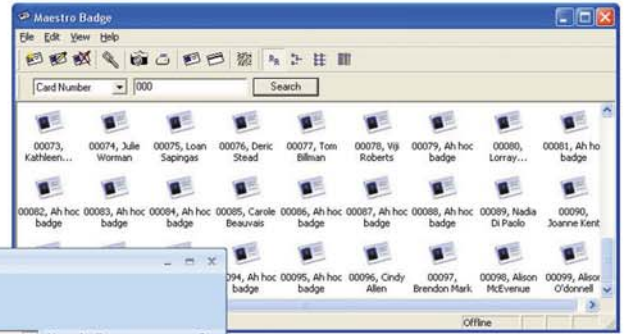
Maestro Badge

File Edit View Help

Card Number 000 Search

00073, Kathleen...

00074, Julie Worman

00075, Loan Sapingas

00076, Deric Stead

00077, Tom Billman

00078, Viji Roberts

00079, Ah hoc badge

00080, Lorray...

00081, Ah ho badge

00082, Ah hoc badge

00083, Ah hoc badge

00084, Ah hoc badge

00085, Carole Beauvais

00086, Ah hoc badge

00087, Ah hoc badge

00088, Ah hoc badge

00089, Nadia Di Paolo

00090, Joanne Kent

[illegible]94, Ah hoc badge

00095, Ah hoc badge

00096, Cindy Allen

00097, Brendon Mark

00098, Alison McEvenue

00099, Alisor O'donnell

Offline